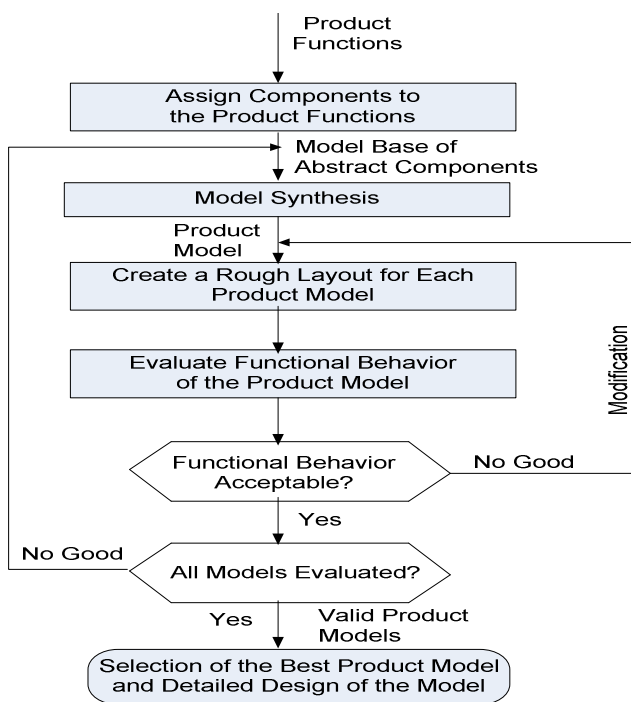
Product Functions

Assign Components to the Product Functions

Model Base of Abstract Components

Model Synthesis

Product Model

Create a Rough Layout for Each Product Model

Modification

Evaluate Functional Behavior of the Product Model

Functional Behavior Acceptable?

No Good

Yes

No Good

All Models Evaluated?

Yes

Valid Product Models

Selection of the Best Product Model and Detailed Design of the Model